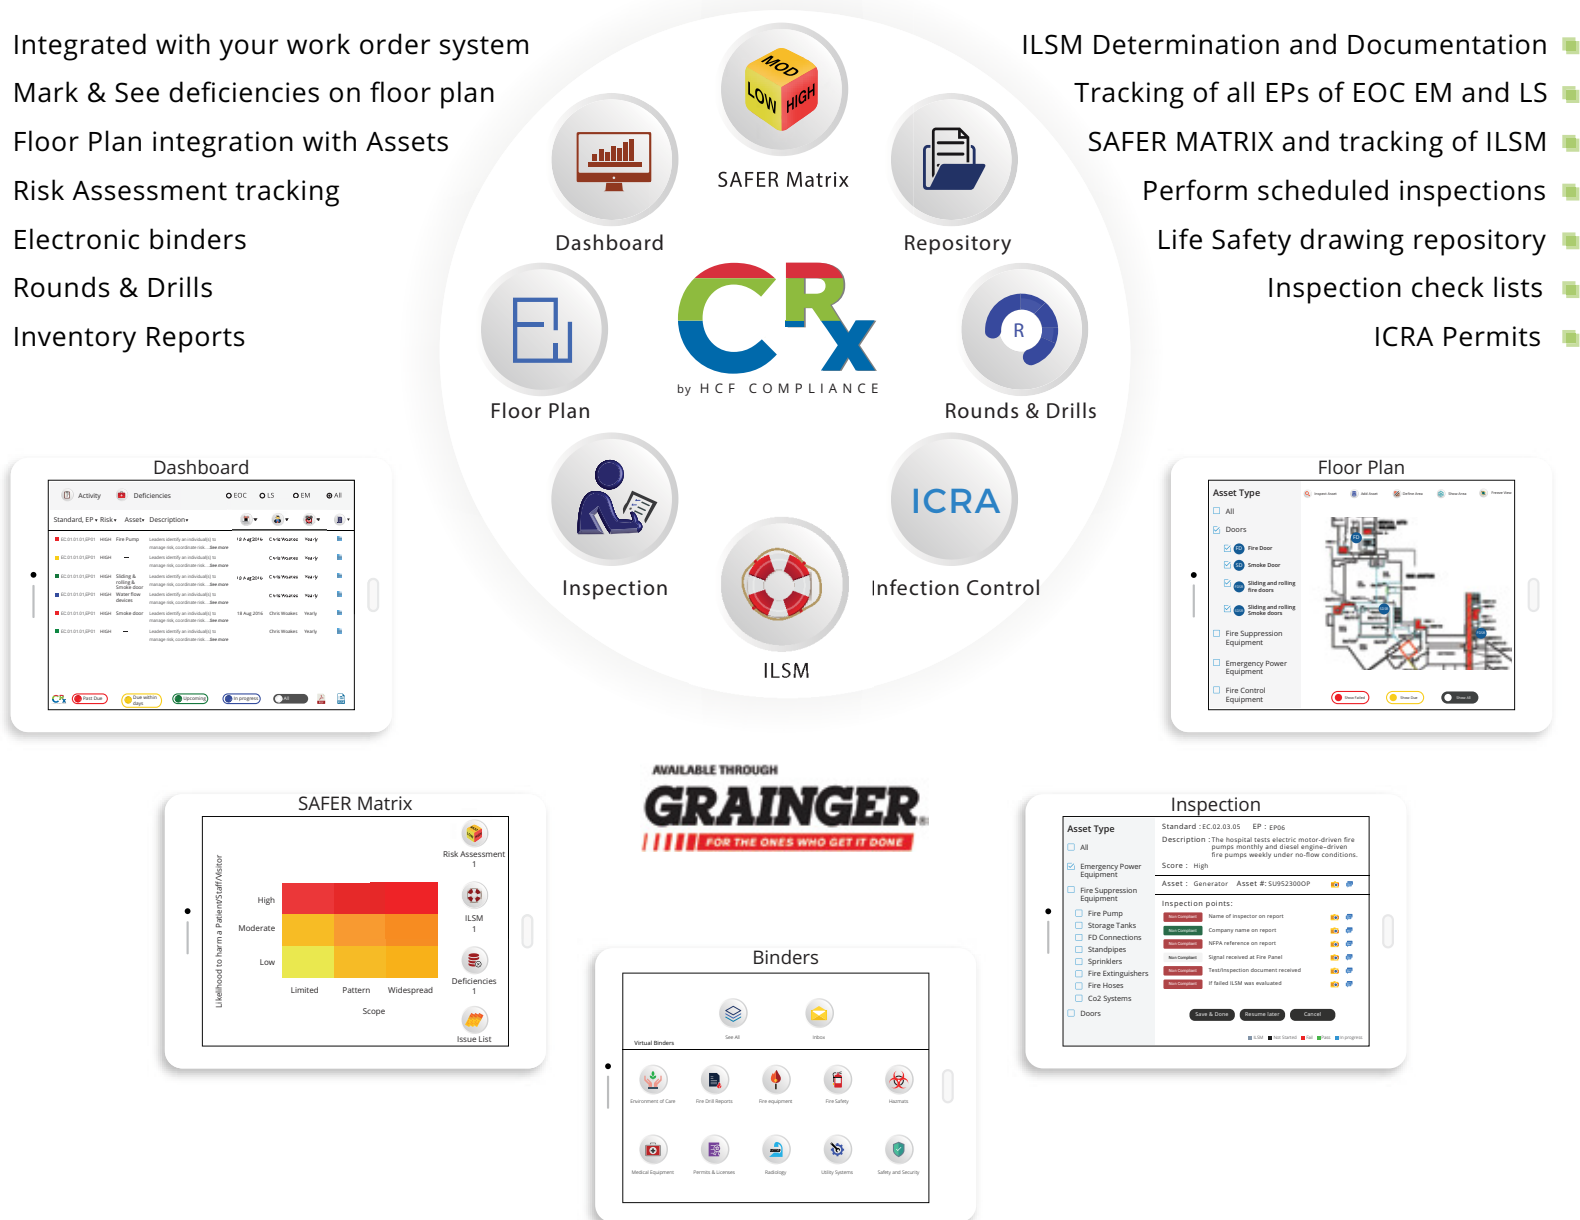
Integrated with your work order system
Mark & See deficiencies on floor plan
Floor Plan integration with Assets
Risk Assessment tracking
Electronic binders
Rounds & Drills
Inventory Reports

MOD
LOW HIGH
SAFER Matrix
Dashboard
Repository
Floor Plan
CRx
by HCF COMPLIANCE
R
Rounds & Drills
Inspection
ICRA
Infection Control
ILSM

ILSM Determination and Documentation
Tracking of all EPs of EOC EM and LS
SAFER MATRIX and tracking of ILSM
Perform scheduled inspections
Life Safety drawing repository
Inspection check lists
ICRA Permits

Dashboard
Activity Deficiencies EOC LS EM All
Standard, EP Risk Asset Description

Floor Plan
Asset Type
All
Doors
Fire Door
Smoke Door
Sliding and rolling fire doors
Sliding and rolling Smoke doors
Fire Suppression Equipment
Emergency Power Equipment
Fire Control Equipment

AVAILABLE THROUGH
GRAINGER
FOR THE ONES WHO GET IT DONE

SAFER Matrix
Likelihood to harm a Patient/Staff/Visitor
High
Moderate
Low
Limited Pattern Widespread
Scope
Risk Assessment 1
ILSM 1
Deficiencies 1
Issue List

Inspection
Asset Type
All
Emergency Power Equipment
Fire Suppression Equipment
Fire Pump
Storage Tanks
FD Connections
Standpipes
Sprinklers
Fire Extinguishers
Fire Hoses
Co2 Systems
Doors
Standard : EC.02.03.05 EP : EP06
Description : The hospital tests electric motor-driven fire pumps monthly and diesel engine-driven fire pumps weekly under no-flow conditions.
Score : High
Asset : Generator Asset #: SU952300OP
Inspection points:
Name of inspector on report
Company name on report
NFPA reference on report
Signal received at Fire Panel
Test/inspection document received
If failed ILSM was evaluated
Save & Done Resume later Cancel

Binders
See All
Inbox
Virtual Binders
Environment of Care
Fire Drill Reports
Fire equipment
Fire Safety
Hazmats
Medical Equipment
Permits & Licenses
Radiology
Utility Systems
Safety and Security